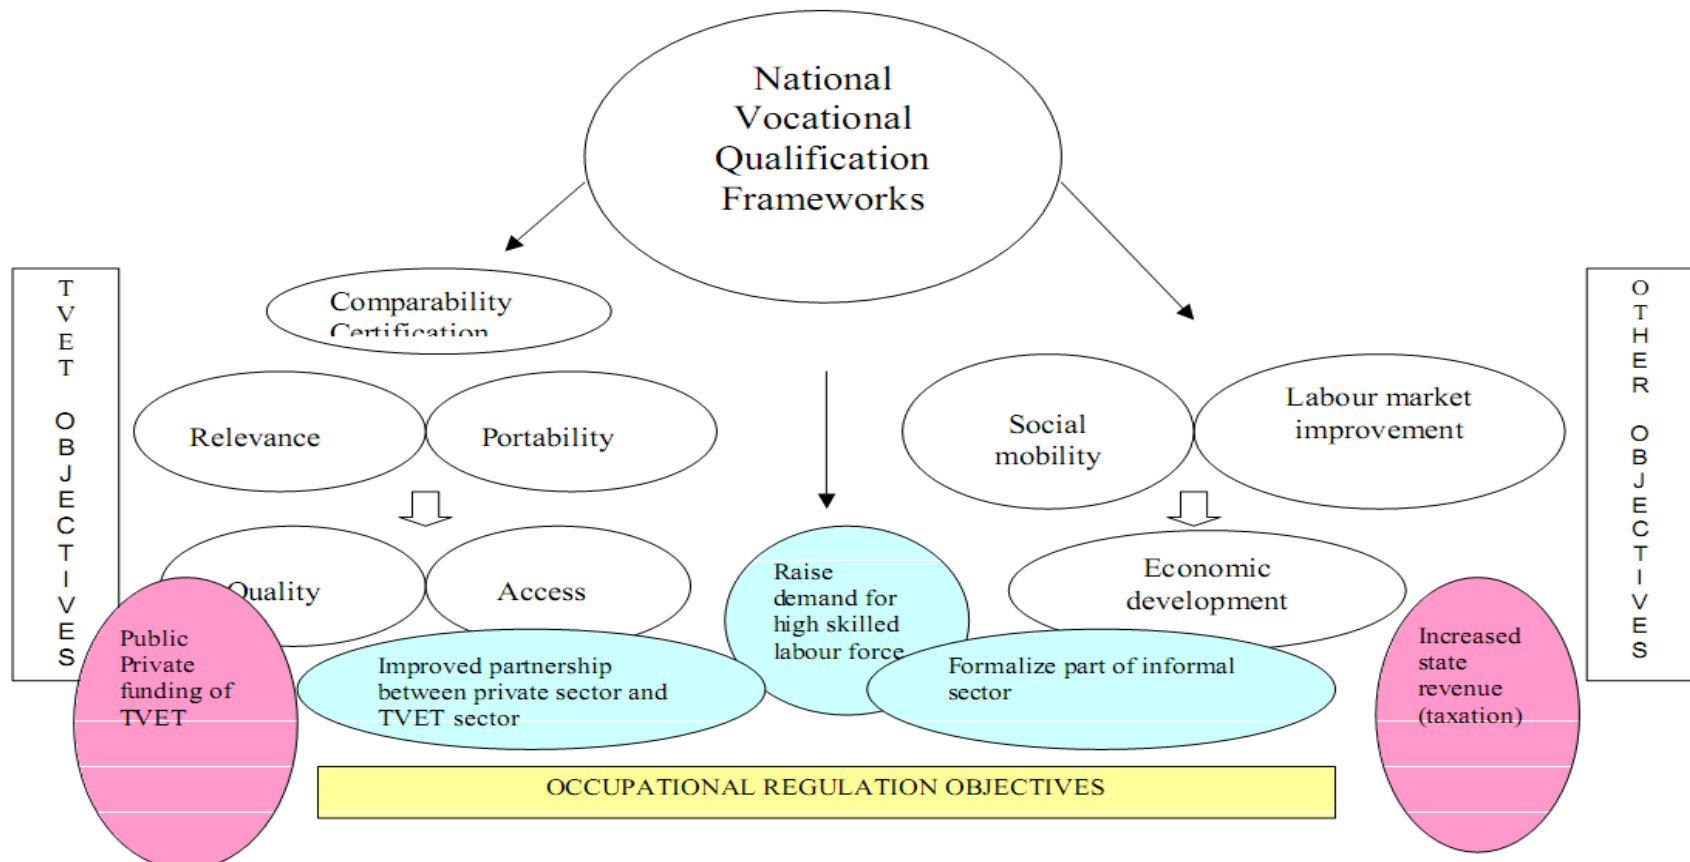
National Vocational Qualification Frameworks

TVET OBJECTIVES

OTHER OBJECTIVES

Comparability Certification

Relevance

Portability

Social mobility

Labour market improvement

Quality

Access

Raise demand for high skilled labour force

Economic development

Public Private funding of TVET

Improved partnership between private sector and TVET sector

Formalize part of informal sector

Increased state revenue (taxation)

OCCUPATIONAL REGULATION OBJECTIVES